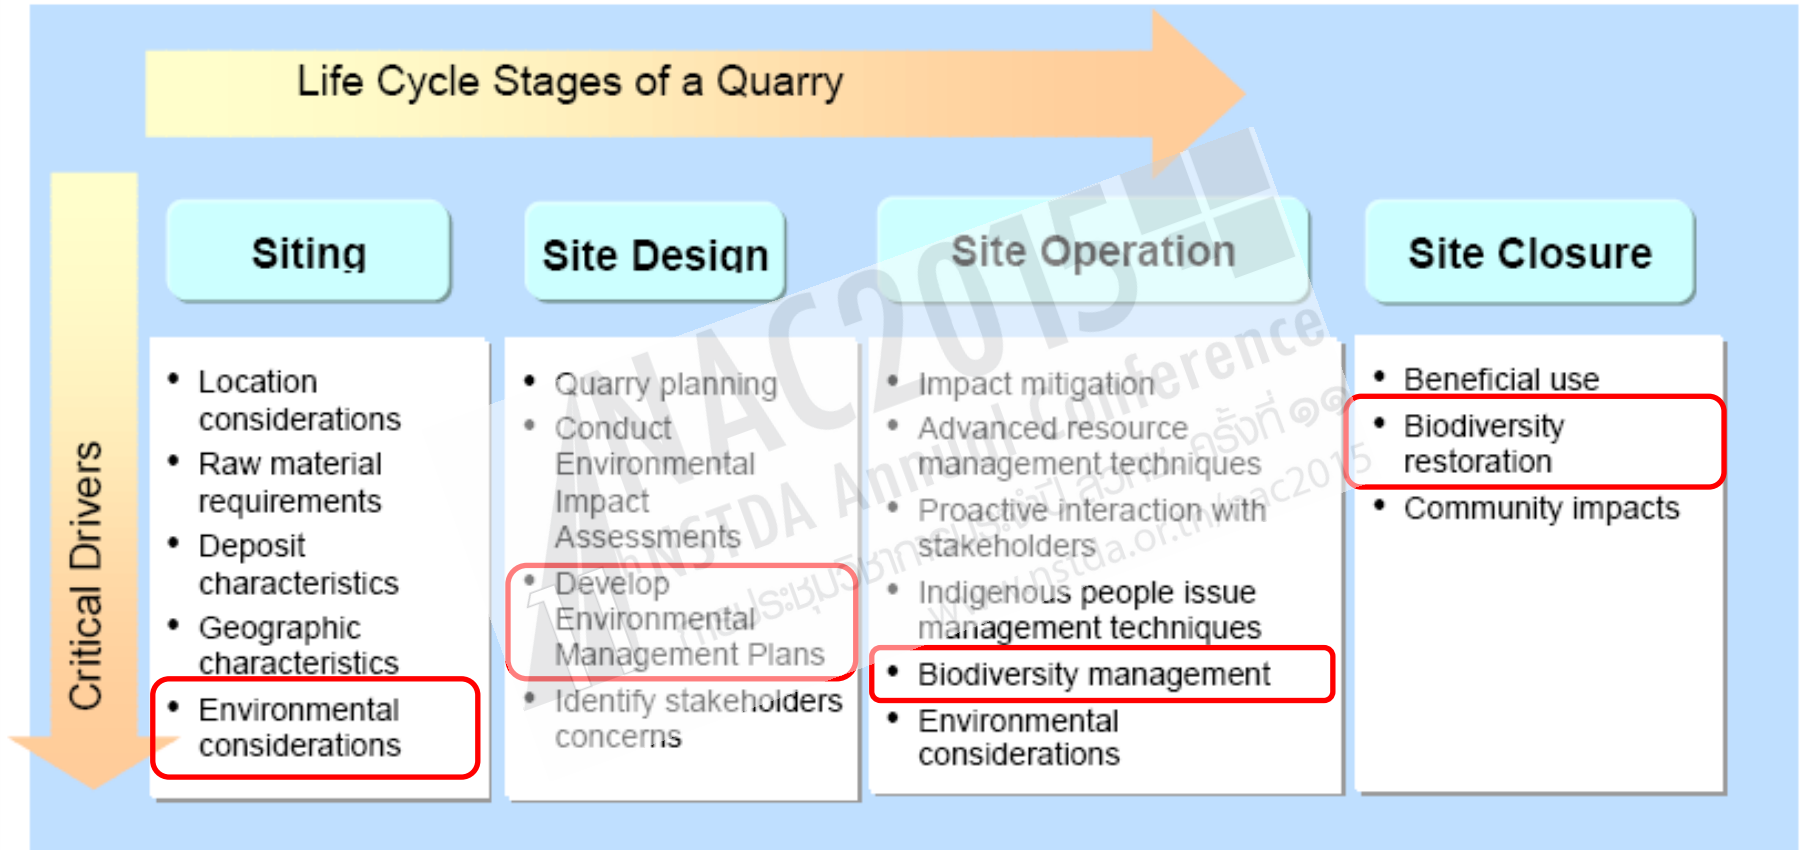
Life Cycle Stages of a Quarry

Critical Drivers

Siting

Site Design

Site Operation

Site Closure

- Location considerations
- Raw material requirements
- Deposit characteristics
- Geographic characteristics
- Environmental considerations

- Quarry planning
- Conduct Environmental Impact Assessments
- Develop Environmental Management Plans
- Identify stakeholders concerns

- Impact mitigation
- Advanced resource management techniques
- Proactive interaction with stakeholders
- Indigenous people issue management techniques
- Biodiversity management
- Environmental considerations

- Beneficial use
- Biodiversity restoration
- Community impacts

NAC2015 NSTDA Annual Conference การประชุมวิชาการประจำปี สวทช. ครั้งที่ ๑๑ www.nstda.or.th/nac2015